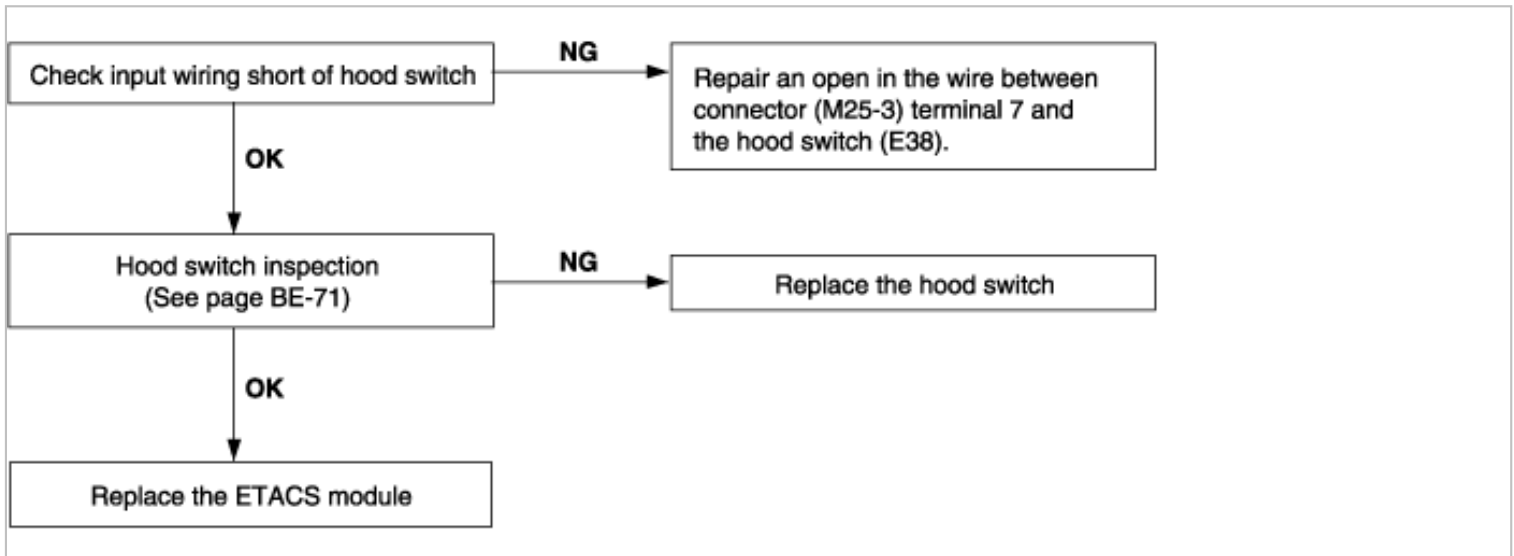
Check input wiring short of hood switch

NG

Repair an open in the wire between connector (M25-3) terminal 7 and the hood switch (E38).

OK

Hood switch inspection
(See page BE-71)

NG

Replace the hood switch

OK

Replace the ETACS module